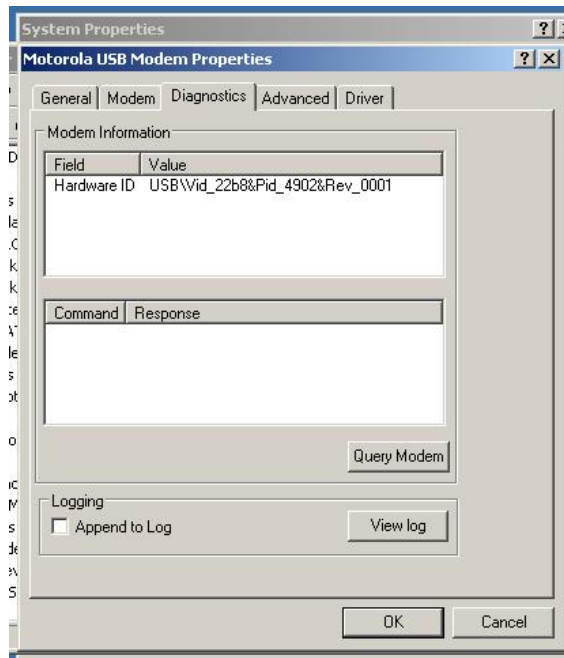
System Properties

Motorola USB Modem Properties

General | Modem | Diagnostics | Advanced | Driver

Modem Information

| Field | Value |
|---|---|
| Hardware ID | USB\Vid_22b8&Pid_4902&Rev_0001 |

| Command | Response |
|---|---|

Query Modem

Logging

Append to Log

View log

OK

Cancel